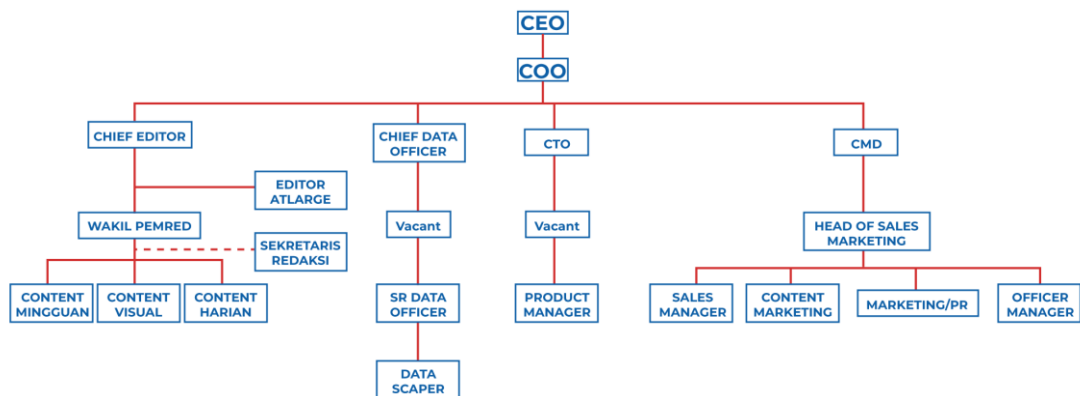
CEO

COO

CHIEF EDITOR

EDITOR ATLARGE

WAKIL PEMRED

SEKRETARIS REDAKSI

CONTENT MINGGUAN

CONTENT VISUAL

CONTENT HARIAN

CHIEF DATA OFFICER

Vacant

SR DATA OFFICER

DATA SCAPER

CTO

Vacant

PRODUCT MANAGER

CMD

HEAD OF SALES MARKETING

SALES MANAGER

CONTENT MARKETING

MARKETING/PR

OFFICER MANAGER